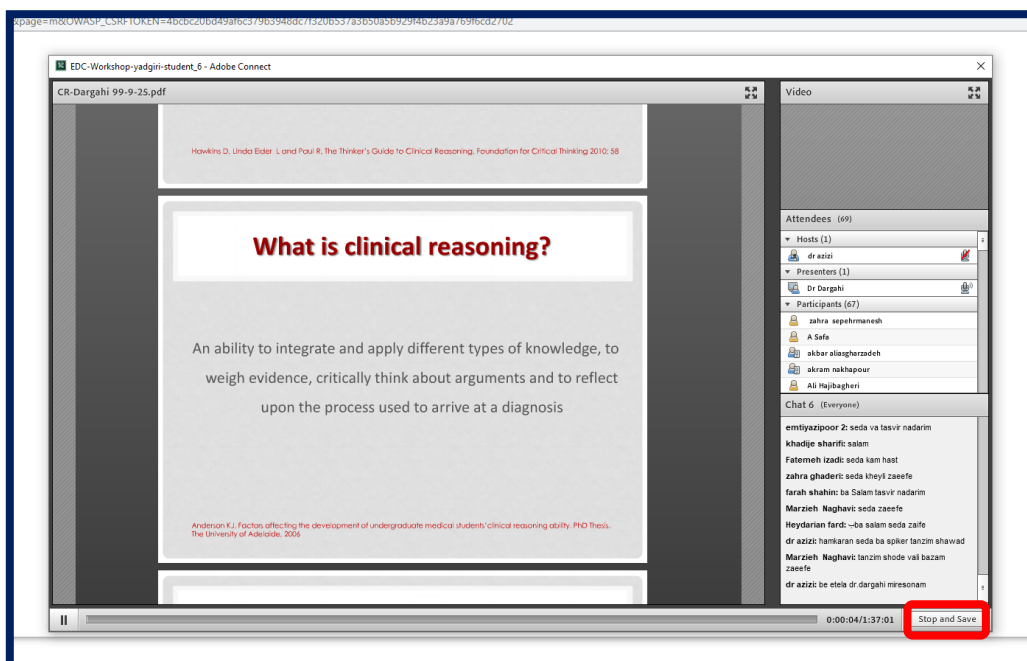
&page=m&OWASP_CSRFTOKEN=4bcbc20bd49af6c379b3948dc7f320b537a3b50a5b929f4b23a9a769f6cd2702

EDC-Workshop-yadgiri-student_6 - Adobe Connect

CR-Dargahi 99-9-25.pdf

Hawkins D, Linda Elder L and Paul R, The Thinker's Guide to Clinical Reasoning, Foundation for Critical Thinking 2010; 58

What is clinical reasoning?

An ability to integrate and apply different types of knowledge, to weigh evidence, critically think about arguments and to reflect upon the process used to arrive at a diagnosis

Anderson K.J. Factors affecting the development of undergraduate medical students' clinical reasoning ability. PhD Thesis. The University of Adelaide, 2006

Video

Attendees (69)

Hosts (1)

dr azizi

Presenters (1)

Dr Dargahi

Participants (67)

zahra sepehrmanesh

A Safa

akbar aliasgharzadeh

akram nakhapour

Ali Hajibagheri

Chat 6 (Everyone)

emtiyazipoor 2: seda va tasvir nadarim

khadije sharifi: salam

Fatemeh izadi: seda kam hast

zahra ghaderi: seda kheyli zaeefe

farah shahin: ba Salam tasvir nadarim

Marzieh Naghavi: seda zaeefe

Heydarian fard: --ba salam seda zaife

dr azizi: hamkaran seda ba spiker tanzim shawad

Marzieh Naghavi: tanzim shode vali bazam zaeefe

dr azizi: be etela dr.dargahi miresonam

0:00:04/1:37:01

Stop and Save